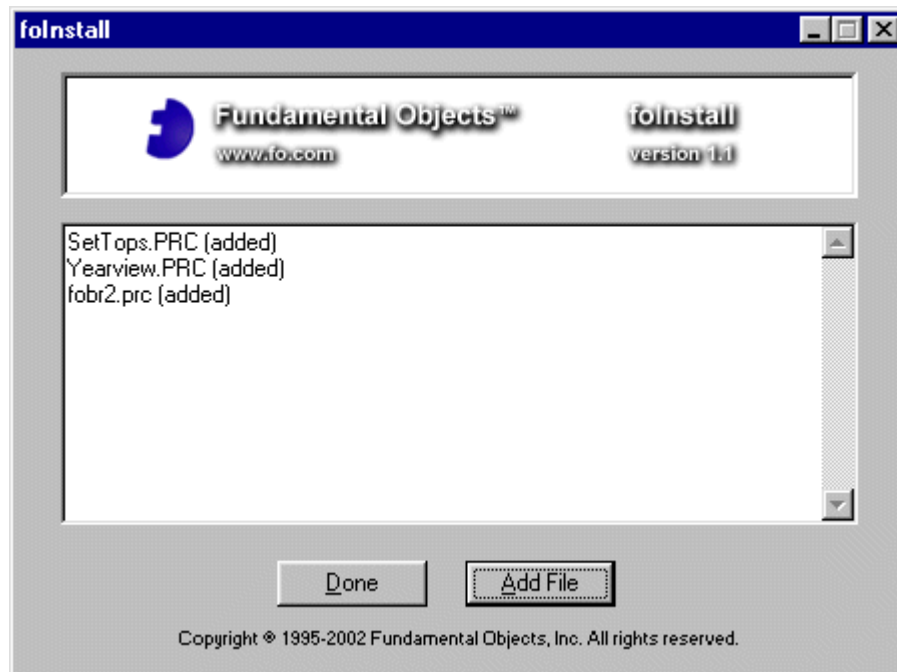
foInstall

Fundamental Objects™
www.fo.com

foInstall
version 1.1

SetTops.PRC (added)
Yearview.PRC (added)
fobr2.prc (added)

Done

Add File

Copyright ® 1995-2002 Fundamental Objects, Inc. All rights reserved.